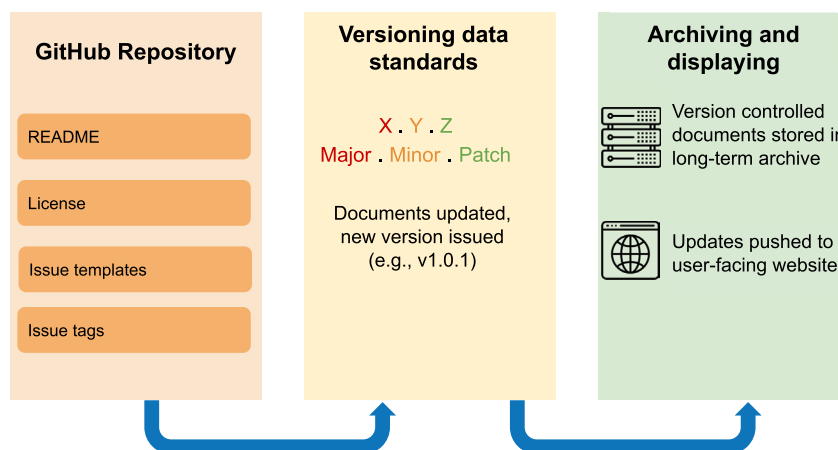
GitHub Repository

README

License

Issue templates

Issue tags

Versioning data standards

X . Y . Z
Major . Minor . Patch

Documents updated, new version issued (e.g., v1.0.1)

Archiving and displaying

Version controlled documents stored in long-term archive

Updates pushed to user-facing website